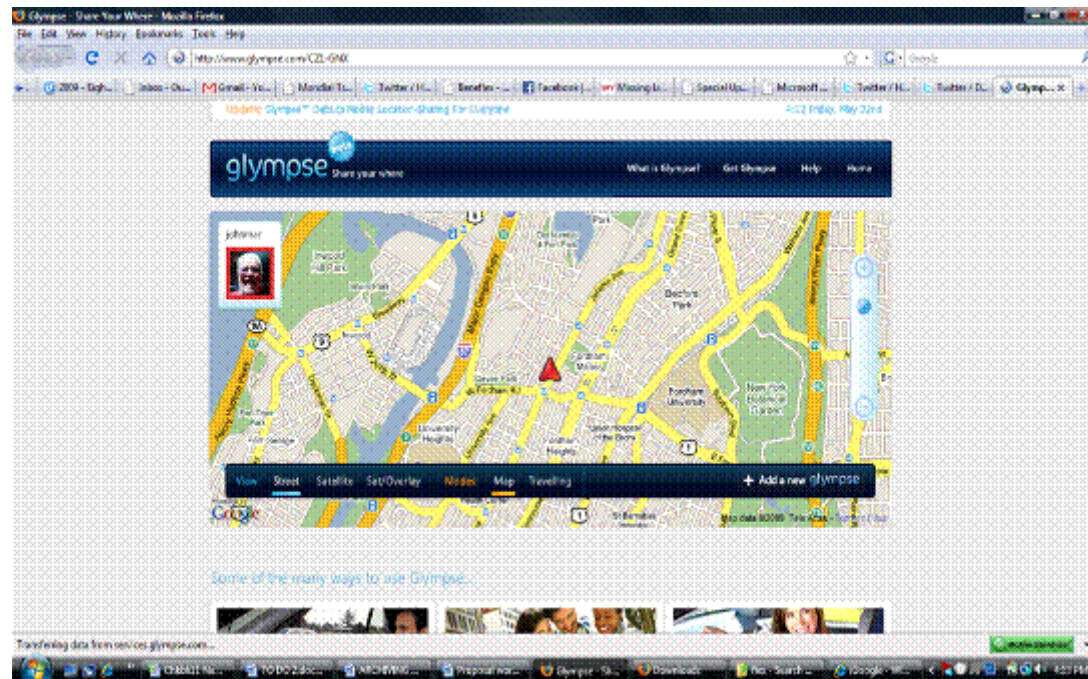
Glympse - Share Your Where - Mozilla Firefox

File Edit View History Bookmarks Tools Help

http://www.glympse.com/C2L-GNX

Google

2009 - Eigh... Inbox - Ou... Gmail - Yo... Mondial Tr... Twitter / H... Benefits - ... Facebook | ... Missing Li... Special Up... Microsoft ... Twitter / H... Twitter / D... Glymp...

Update: Glympse™ Debuts Mobile Location-Sharing For Everyone 4:22 Friday, May 22nd

glympse beta Share your where

What is Glympse? Get Glympse Help Home

johnmer

Inwood Hill Park

Bronx Park

Fordham University

New York Botanical Garden

University Heights

View Street Satellite Sat/Overlay Modes Map Travelling + Add a new glympse

Google Map data ©2009 Tele Atlas - Terms of Use

Some of the many ways to use Glympse...

Transferring data from services.glympse.com...